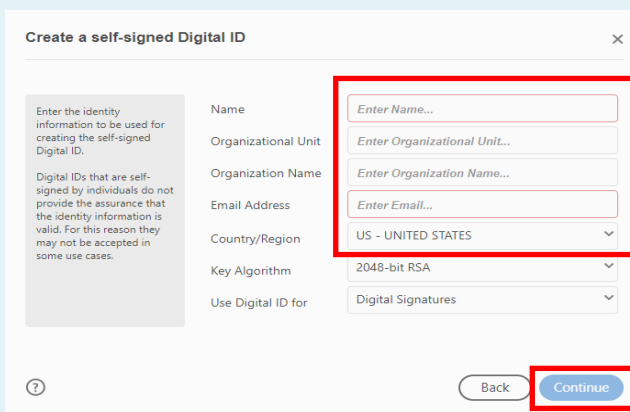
Create a self-signed Digital ID

×

Enter the identity information to be used for creating the self-signed Digital ID.

Digital IDs that are self-signed by individuals do not provide the assurance that the identity information is valid. For this reason they may not be accepted in some use cases.

| | |
|---|---|
| Name | Enter Name... |
| Organizational Unit | Enter Organizational Unit... |
| Organization Name | Enter Organization Name... |
| Email Address | Enter Email... |
| Country/Region | US - UNITED STATES |
| Key Algorithm | 2048-bit RSA |
| Use Digital ID for | Digital Signatures |

?

Back

Continue